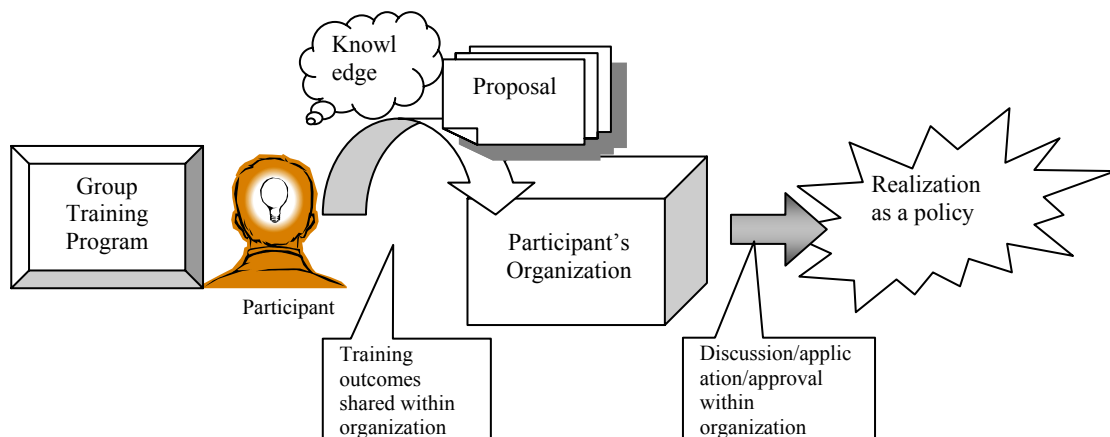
Knowl edge

Proposal

Group Training Program

Participant

Participant's Organization

Realization as a policy

Training outcomes shared within organization

Discussion/application/approval within organization